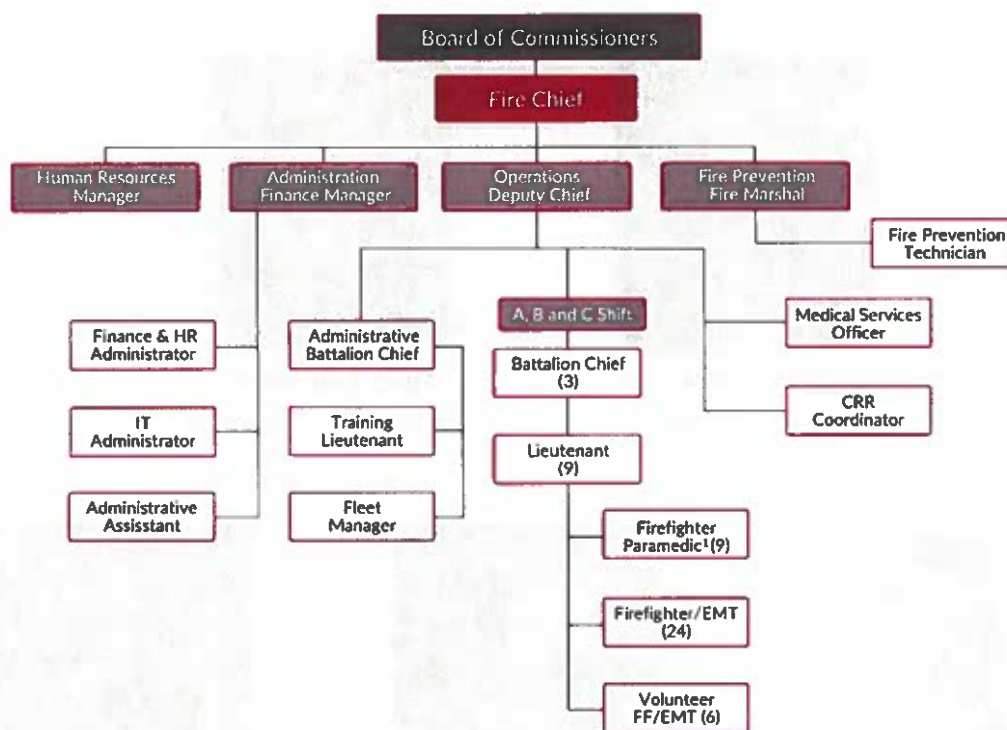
Board of Commissioners

Fire Chief

Human Resources Manager

Administration Finance Manager

Operations Deputy Chief

Fire Prevention Fire Marshal

Fire Prevention Technician

Finance & HR Administrator

IT Administrator

Administrative Assistant

Administrative Battalion Chief

Training Lieutenant

Fleet Manager

A, B and C Shift

Battalion Chief (3)

Lieutenant (9)

Firefighter Paramedic$^1$(9)

Firefighter/EMT (24)

Volunteer FF/EMT (6)

Medical Services Officer

CRR Coordinator